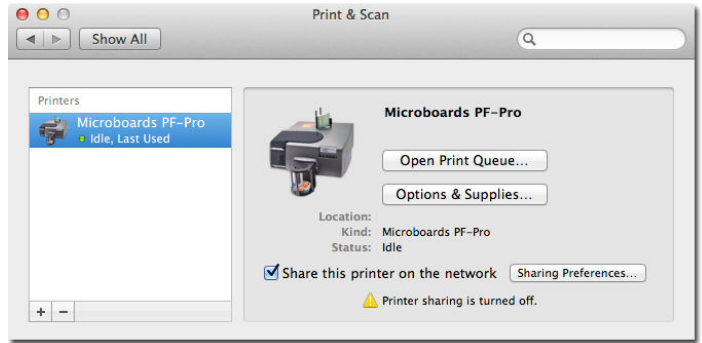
Print & Scan

Show All

Printers

Microboards PF-Pro
Idle, Last Used

Microboards PF-Pro

Open Print Queue...

Options & Supplies...

Location:
Kind: Microboards PF-Pro
Status: Idle

Share this printer on the network

Sharing Preferences...

Printer sharing is turned off.

+ −